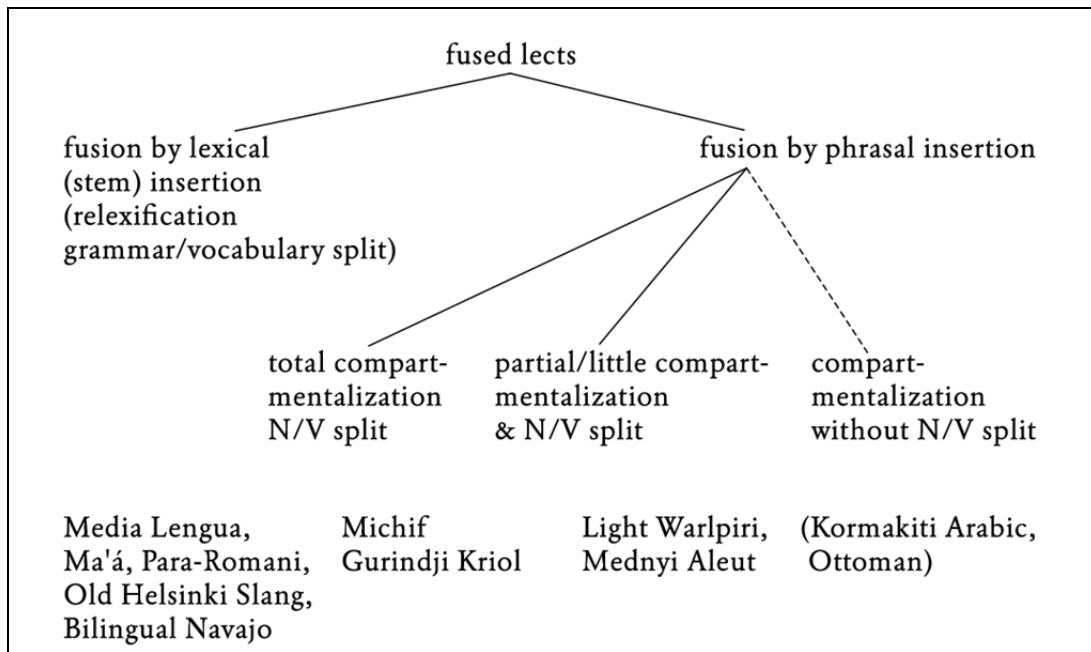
fused lects

fusion by lexical (stem) insertion (relexification grammar/vocabulary split)

fusion by phrasal insertion

total compartmentalization N/V split

partial/little compartmentalization & N/V split

compartmentalization without N/V split

Media Lengua, Ma'á, Para-Romani, Old Helsinki Slang, Bilingual Navajo

Michif Gurindji Kriol

Light Warlpiri, Mednyi Aleut

(Kormakiti Arabic, Ottoman)